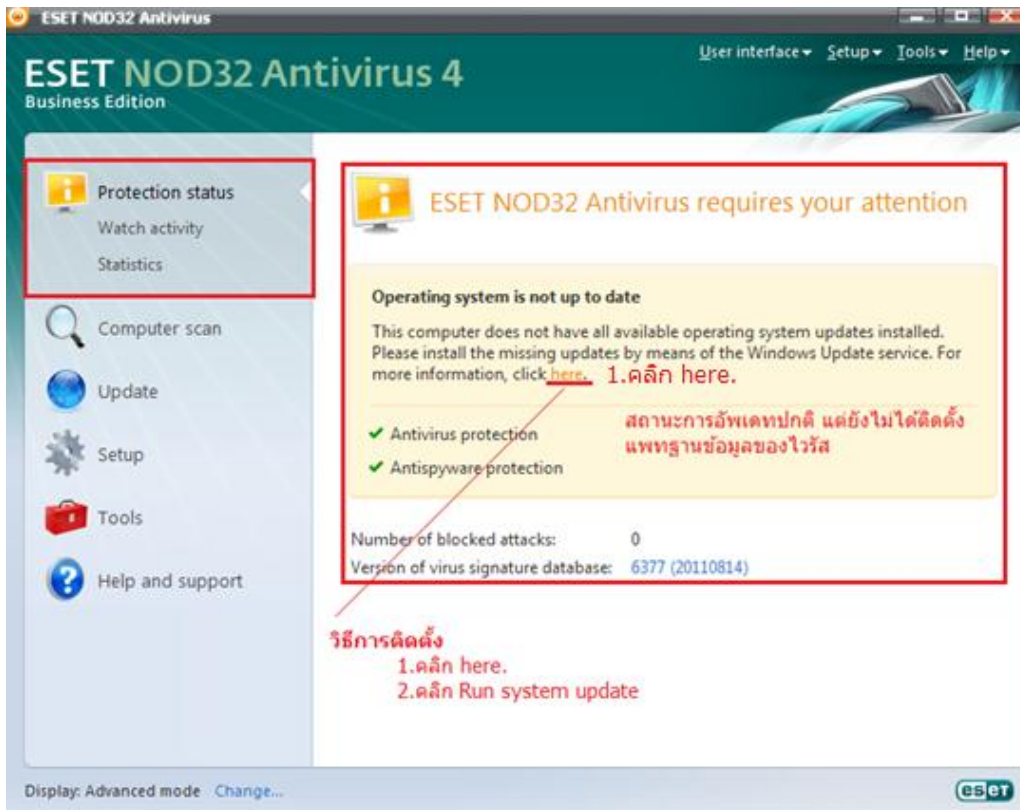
ESET NOD32 Antivirus

User interface ▾ Setup ▾ Tools ▾ Help ▾

ESET NOD32 Antivirus 4
Business Edition

Protection status
Watch activity
Statistics

Computer scan

Update

Setup

Tools

Help and support

ESET NOD32 Antivirus requires your attention

Operating system is not up to date

This computer does not have all available operating system updates installed. Please install the missing updates by means of the Windows Update service. For more information, click here. 1.คลิก here.

สถานะการอัพเดทปกติ แต่ยังไม่ได้ติดตั้ง แพทฐานข้อมูลของไวรัส

✔ Antivirus protection
✔ Antispyware protection

Number of blocked attacks: 0
Version of virus signature database: 6377 (20110814)

วิธีการติดตั้ง
1.คลิก here.
2.คลิก Run system update

Display: Advanced mode Change...

eset